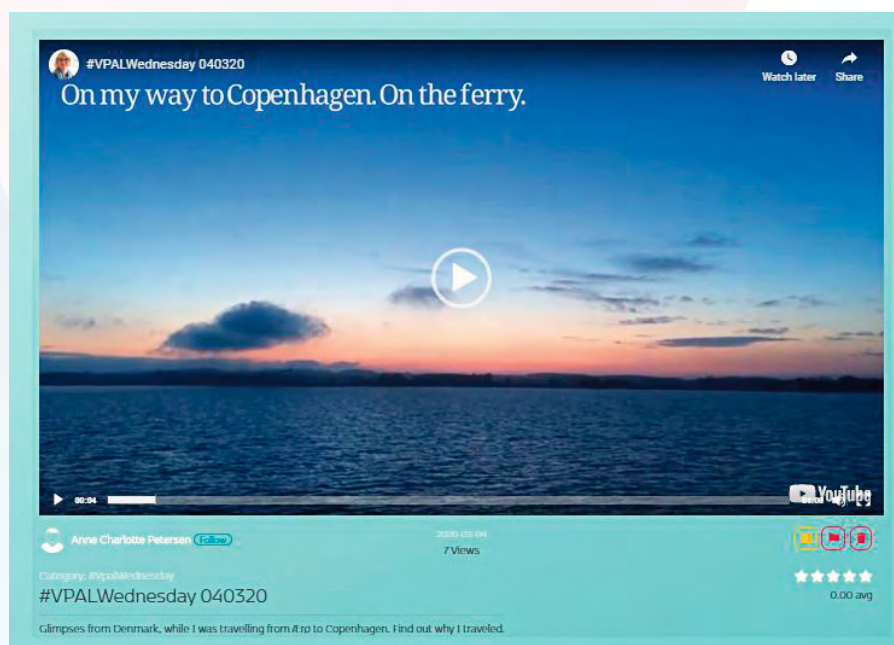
#VPALWednesday 040320

Watch later

Share

On my way to Copenhagen. On the ferry.

00:04

YouTube

Anne Charlotte Petersen Follow

2020-03-04

7 Views

Category: #VpalWednesday

#VPALWednesday 040320

0.00 avg

Glimpses from Denmark, while I was travelling from Ærø to Copenhagen. Find out why I traveled.